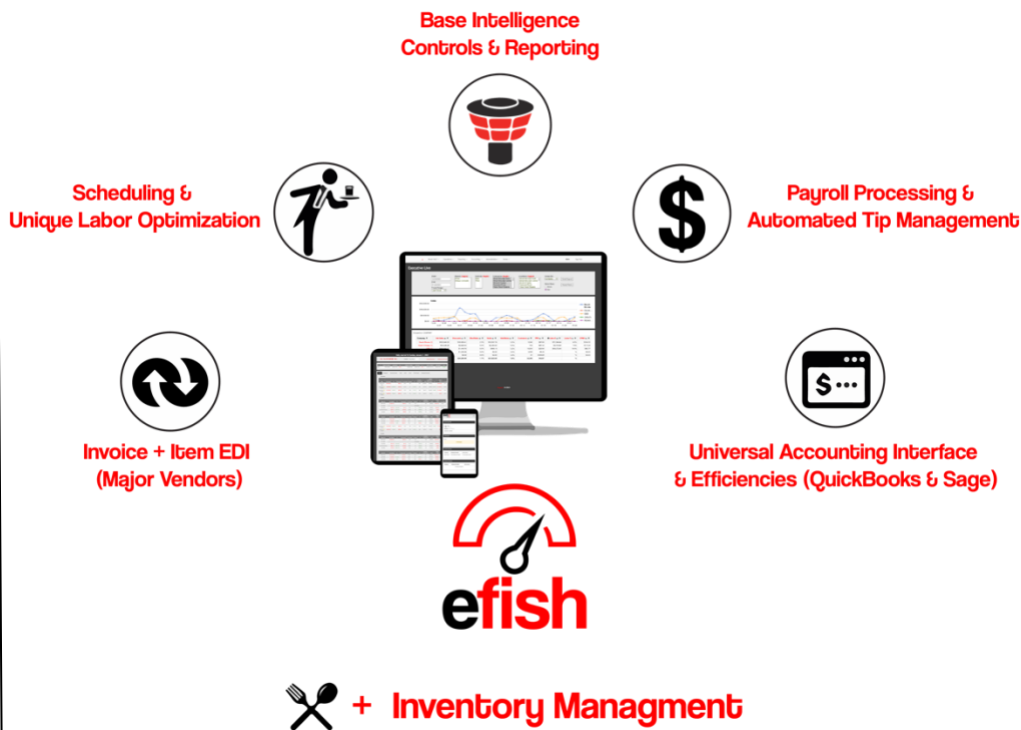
Base Intelligence
Controls & Reporting

Scheduling &
Unique Labor Optimization

Payroll Processing &
Automated Tip Management

Invoice + Item EDI
(Major Vendors)

Universal Accounting Interface
& Efficiencies (QuickBooks & Sage)

$...

efish

+ Inventory Managment